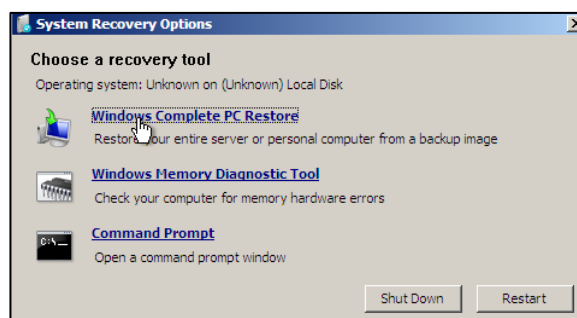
System Recovery Options

Choose a recovery tool

Operating system: Unknown on (Unknown) Local Disk

Windows Complete PC Restore

Restore your entire server or personal computer from a backup image

Windows Memory Diagnostic Tool

Check your computer for memory hardware errors

C:\_

Command Prompt

Open a command prompt window

Shut Down

Restart